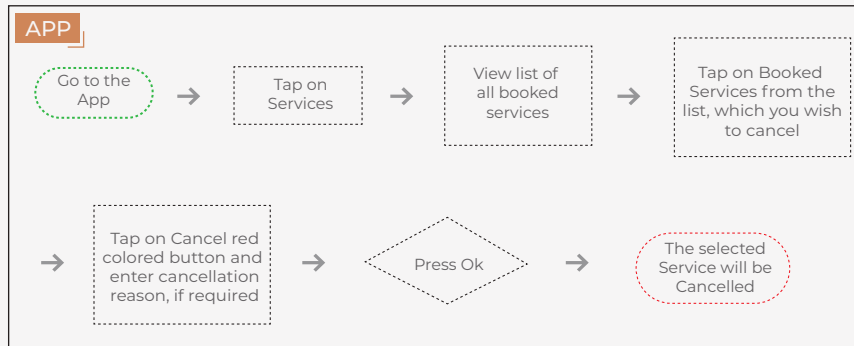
APP

Go to the App

Tap on Services

View list of all booked services

Tap on Booked Services from the list, which you wish to cancel

Tap on Cancel red colored button and enter cancellation reason, if required

Press Ok

The selected Service will be Cancelled